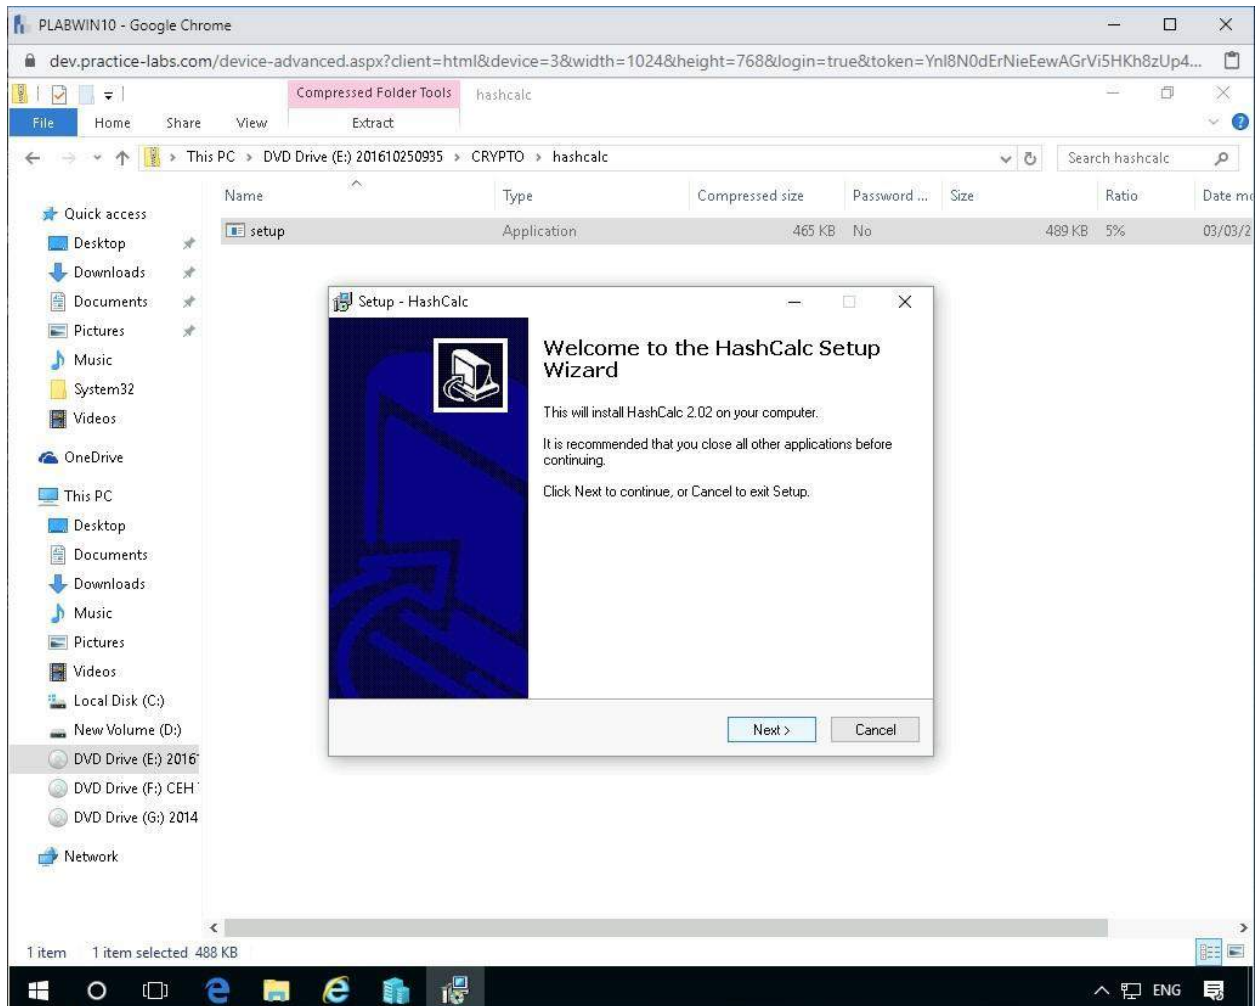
PLABWIN10 - Google Chrome

dev.practice-labs.com/device-advanced.aspx?client=html&device=3&width=1024&height=768&login=true&token=Ynl8N0dErNieEewAGrVi5HKh8zUp4...

Compressed Folder Tools hashcalc

File Home Share View Extract

This PC > DVD Drive (E:) 201610250935 > CRYPTO > hashcalc

Search hashcalc

Quick access
Desktop
Downloads
Documents
Pictures
Music
System32
Videos
OneDrive
This PC
Desktop
Documents
Downloads
Music
Pictures
Videos
Local Disk (C:)
New Volume (D:)
DVD Drive (E:) 2016
DVD Drive (F:) CEH
DVD Drive (G:) 2014
Network

| Name | Type | Compressed size | Password ... | Size | Ratio | Date m |
|---|---|---|---|---|---|---|
| setup | Application | 465 KB | No | 489 KB | 5% | 03/03/2 |

Setup - HashCalc

Welcome to the HashCalc Setup Wizard

This will install HashCalc 2.02 on your computer.

It is recommended that you close all other applications before continuing.

Click Next to continue, or Cancel to exit Setup.

Next > Cancel

1 item 1 item selected 488 KB

ENG